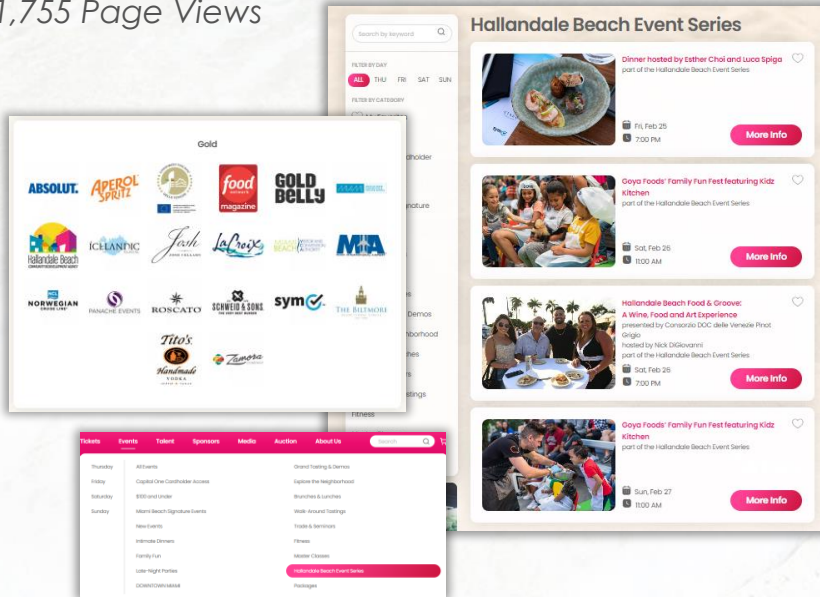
1,755 Page Views

Search by keyword

FILTER BY DAY

ALL THU FRI SAT SUN

FILTER BY CATEGORY

Hallandale Beach Event Series

Dinner hosted by Esther Choi and Luca Spiga
part of the Hallandale Beach Event Series

Fri, Feb 25
7:00 PM

More Info

Goya Foods' Family Fun Fest featuring Kidz Kitchen
part of the Hallandale Beach Event Series

Sat, Feb 26
11:00 AM

More Info

Hallandale Beach Food & Groove: A Wine, Food and Art Experience
presented by Consorzio DOC delle Venezie Pinot Grigio
hosted by Nick DiGiovanni
part of the Hallandale Beach Event Series

Sat, Feb 26
7:00 PM

More Info

Goya Foods' Family Fun Fest featuring Kidz Kitchen
part of the Hallandale Beach Event Series

Sun, Feb 27
11:00 AM

More Info

Gold

ABSOLUT. APEROL SPRITZ food magazine GOLD BELLY Hallandale Beach ICELANDIC Josh LaCroix MIA NORWEGIAN CRUISE LINE PANACHE EVENTS ROSCATO SCHWEID & SONS sym THE BILTMORE Tito's Handmade VODKA Zamora

Tickets Events Talent Sponsors Media Auction About Us Search

| | | |
|---|---|---|
| Thursday | All Events | Grand Tasting & Demos |
| Friday | Capital One Cardholder Access | Explore the Neighborhood |
| Saturday | $100 and Under | Brunches & Lunches |
| Sunday | Miami Beach Signature Events | Walk-Around Tastings |
| | New Events | Trade & Seminars |
| | Intimate Dinners | Fitness |
| | Family Fun | Master Classes |
| | Late Night Parties | Hallandale Beach Event Series |
| | DOWNTOWN MIAMI | Packages |